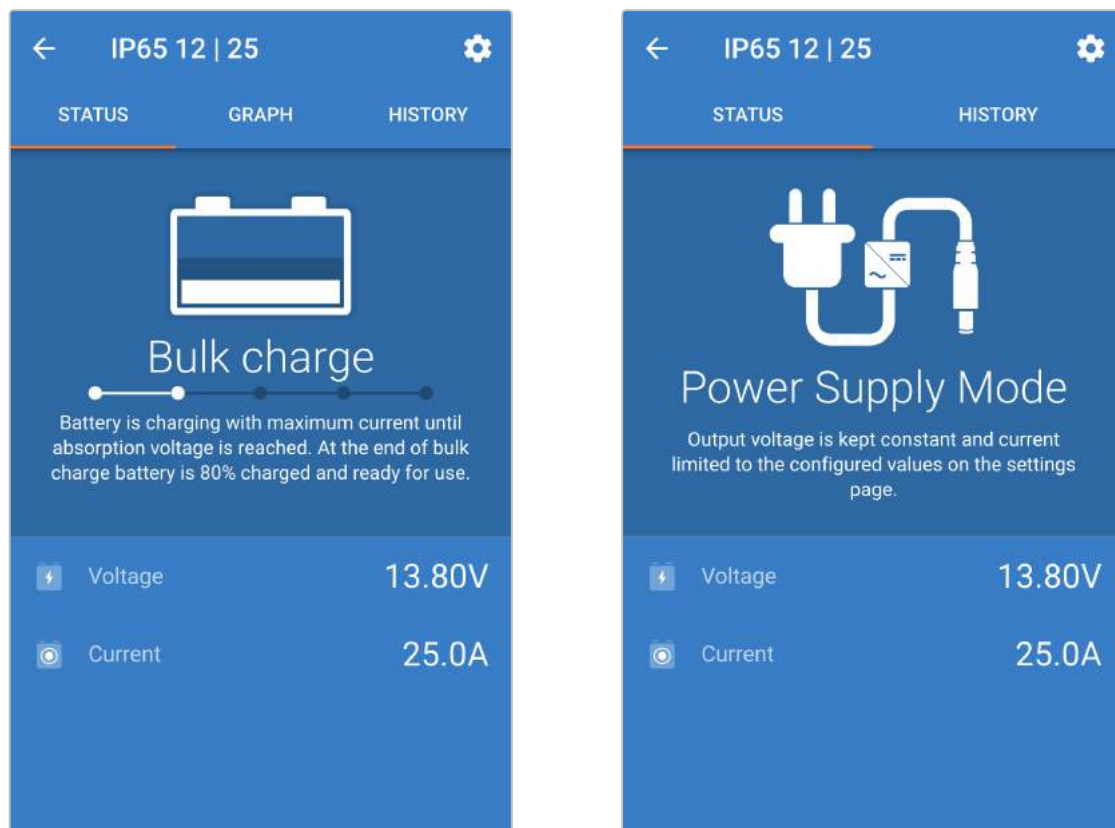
IP65 12 | 25

STATUS GRAPH HISTORY

Bulk charge

Battery is charging with maximum current until absorption voltage is reached. At the end of bulk charge battery is 80% charged and ready for use.

Voltage 13.80V

Current 25.0A

IP65 12 | 25

STATUS HISTORY

Power Supply Mode

Output voltage is kept constant and current limited to the configured values on the settings page.

Voltage 13.80V

Current 25.0A